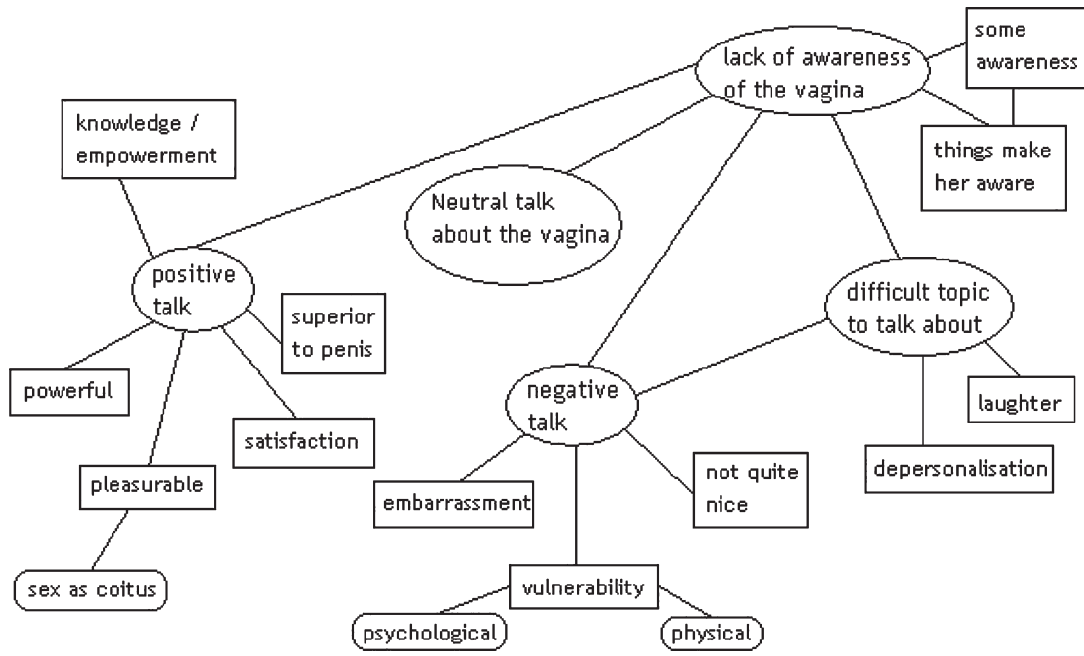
lack of awareness of the vagina

some awareness

things make her aware

knowledge / empowerment

Neutral talk about the vagina

positive talk

superior to penis

difficult topic to talk about

powerful

satisfaction

negative talk

laughter

depersonalisation

pleasurable

embarrassment

not quite nice

sex as coitus

vulnerability

psychological

physical